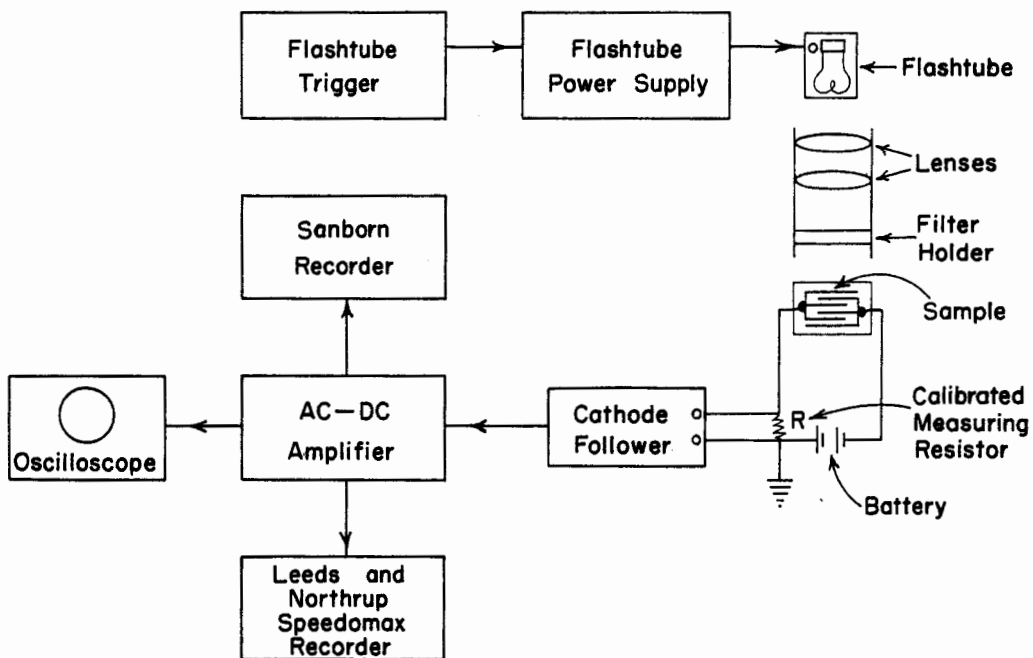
Flashtube Trigger

Flashtube Power Supply

Flashtube

Lenses

Filter Holder

Sanborn Recorder

Sample

Oscilloscope

AC—DC Amplifier

Cathode Follower

R

Calibrated Measuring Resistor

Battery

Leeds and Northrup Speedomax Recorder